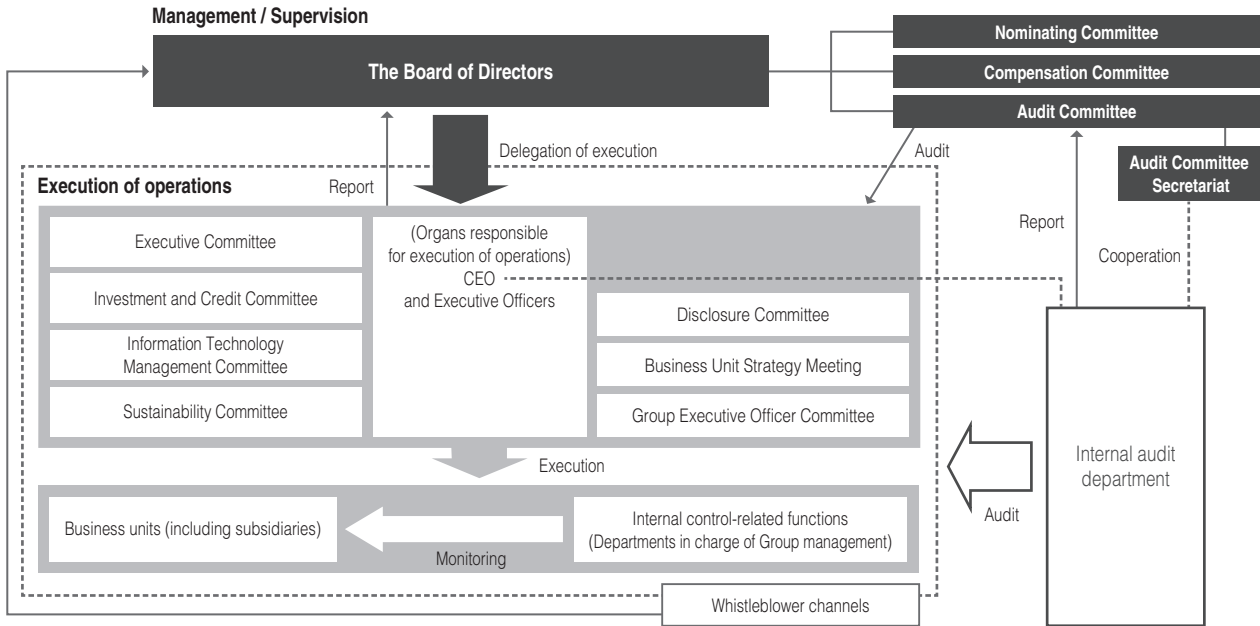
Management / Supervision

The Board of Directors

Nominating Committee

Compensation Committee

Audit Committee

Audit Committee Secretariat

Delegation of execution

Audit

Execution of operations

Report

Executive Committee

Investment and Credit Committee

Information Technology Management Committee

Sustainability Committee

(Organs responsible for execution of operations) CEO and Executive Officers

Disclosure Committee

Business Unit Strategy Meeting

Group Executive Officer Committee

Report

Cooperation

Internal audit department

Execution

Business units (including subsidiaries)

Internal control-related functions (Departments in charge of Group management)

Monitoring

Audit

Whistleblower channels